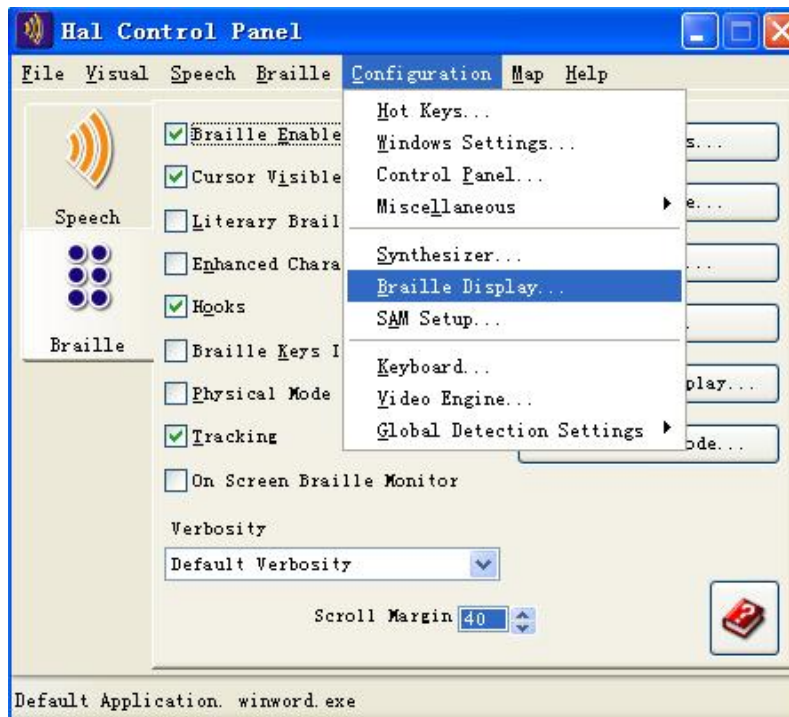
Hal Control Panel

File Visual Speech Braille Configuration Map Help

Speech

Braille

Braille Enable

Cursor Visible

Literary Brail

Enhanced Chara

Hooks

Braille Keys I

Physical Mode

Tracking

On Screen Braille Monitor

Verbosity

Default Verbosity

Scroll Margin 40

Hot Keys...
Windows Settings...
Control Panel...
Miscellaneous
Synthesizer...
Braille Display...
SAM Setup...
Keyboard...
Video Engine...
Global Detection Settings

s...

e...

...

play...

ode...

Default Application. winword.exe